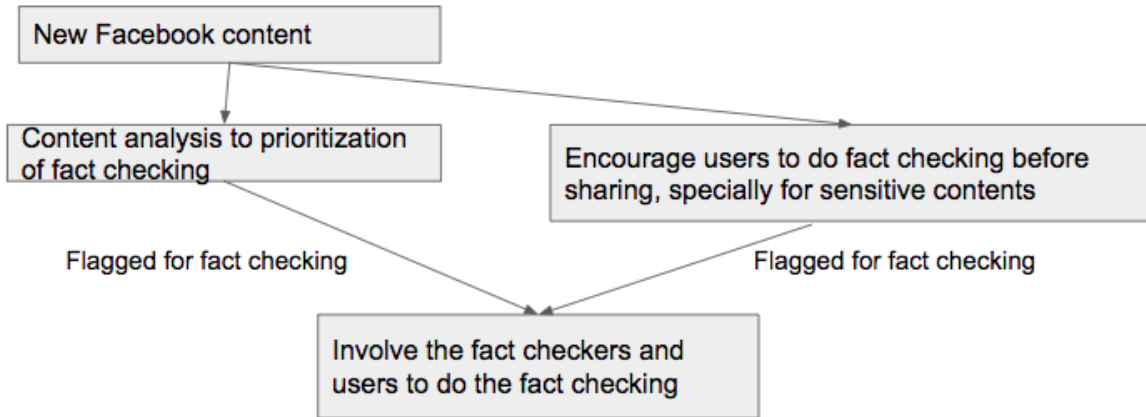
New Facebook content

Content analysis to prioritization of fact checking

Encourage users to do fact checking before sharing, specially for sensitive contents

Flagged for fact checking

Flagged for fact checking

Involve the fact checkers and users to do the fact checking